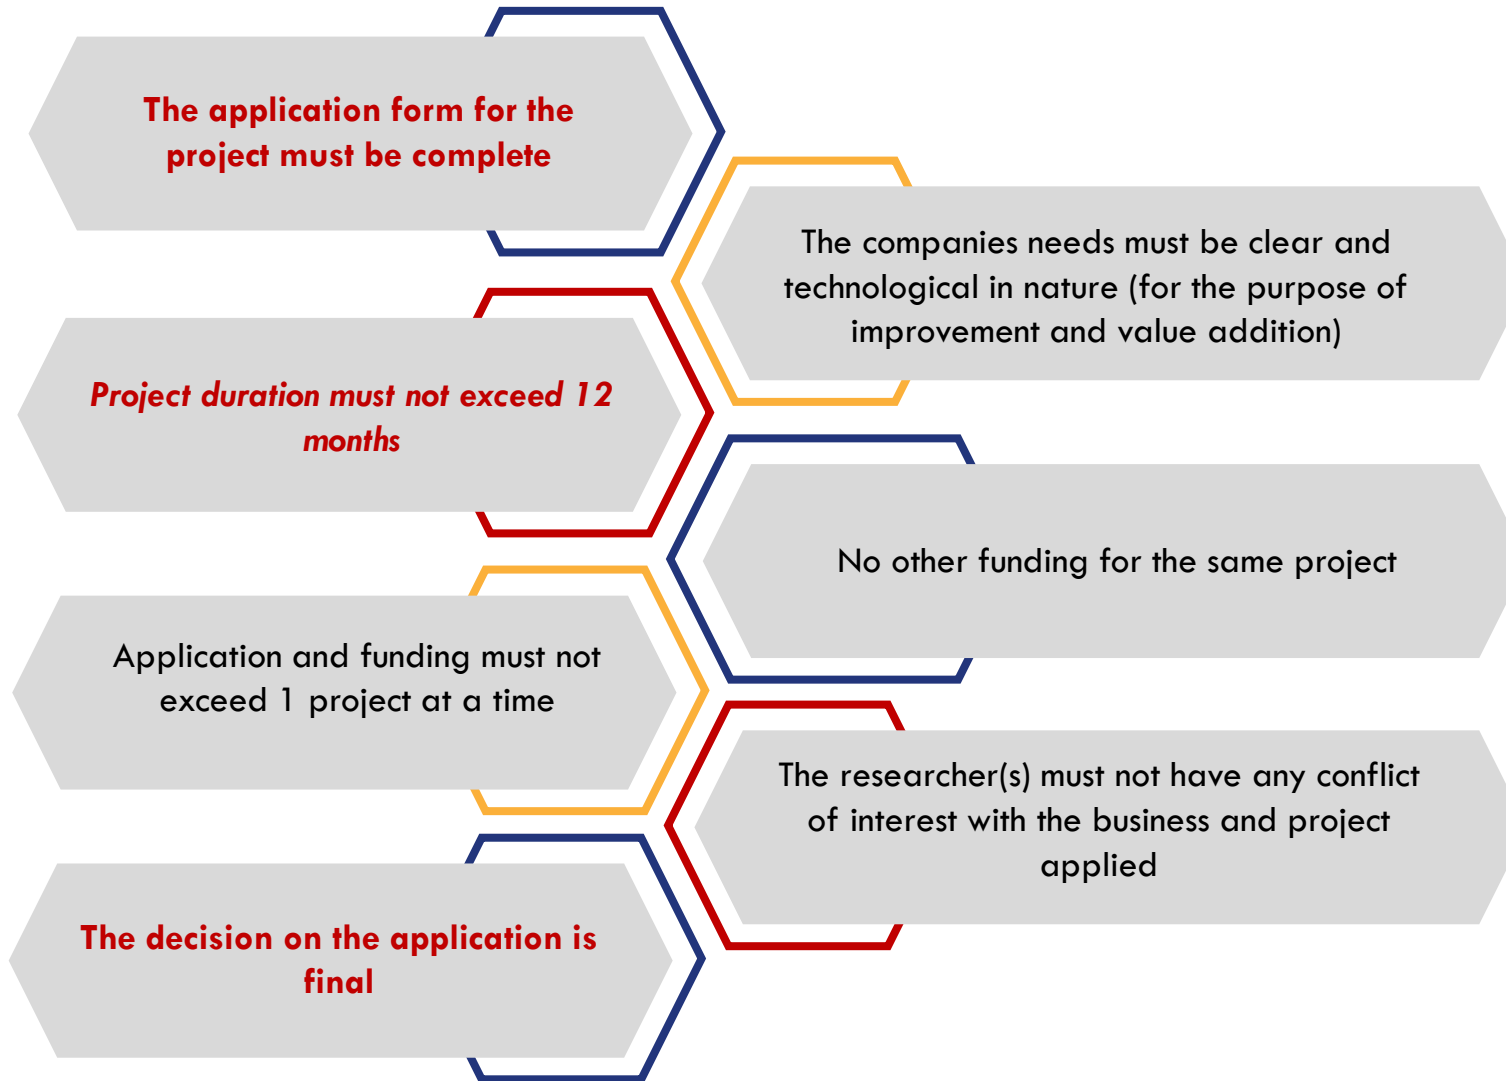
The application form for the project must be complete

The companies needs must be clear and technological in nature (for the purpose of improvement and value addition)

Project duration must not exceed 12 months

No other funding for the same project

Application and funding must not exceed 1 project at a time

The researcher(s) must not have any conflict of interest with the business and project applied

The decision on the application is final